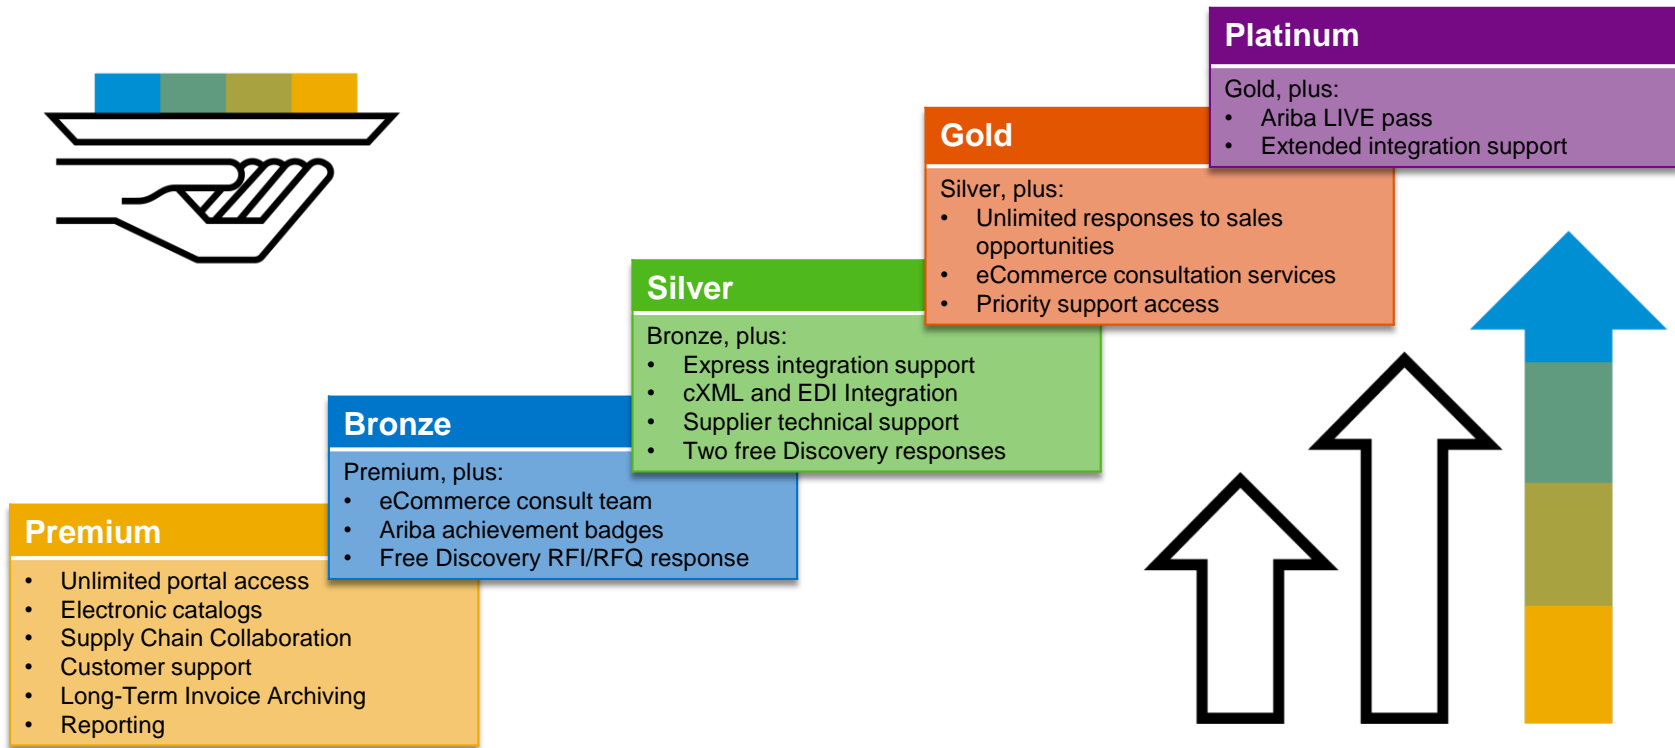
Premium
- Unlimited portal access
- Electronic catalogs
- Supply Chain Collaboration
- Customer support
- Long-Term Invoice Archiving
- Reporting

Bronze
Premium, plus:
- eCommerce consult team
- Ariba achievement badges
- Free Discovery RFI/RFQ response

Silver
Bronze, plus:
- Express integration support
- cXML and EDI Integration
- Supplier technical support
- Two free Discovery responses

Gold
Silver, plus:
- Unlimited responses to sales opportunities
- eCommerce consultation services
- Priority support access

Platinum
Gold, plus:
- Ariba LIVE pass
- Extended integration support